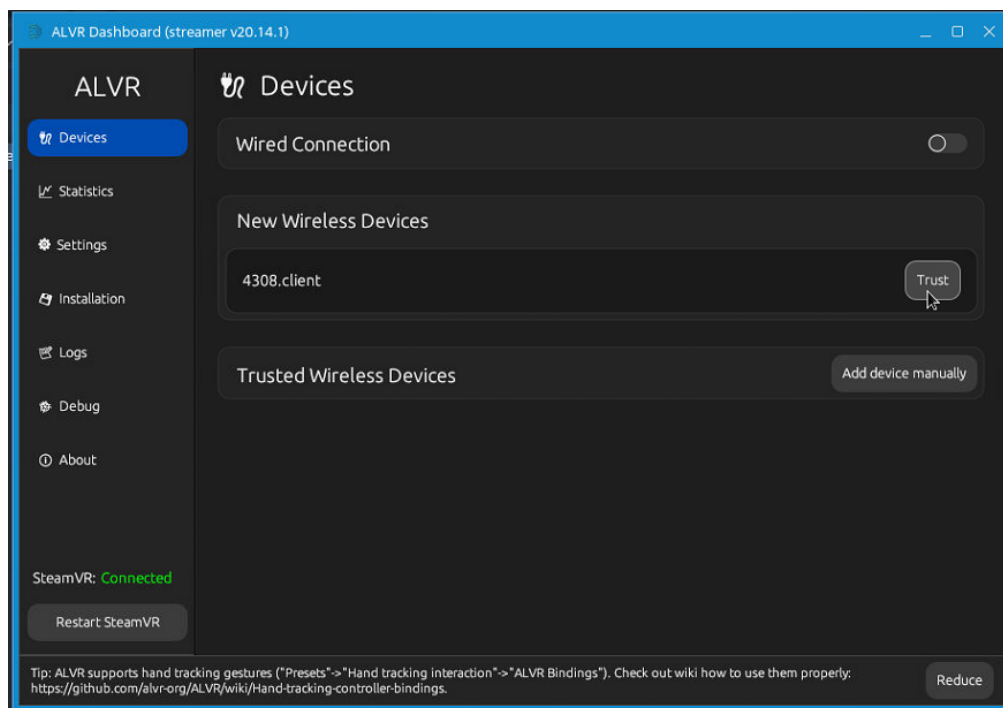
ALVR Dashboard (streamer v20.14.1)

ALVR

Devices

Statistics

Settings

Installation

Logs

Debug

About

SteamVR: Connected

Restart SteamVR

Devices

Wired Connection

New Wireless Devices

4308.client

Trust

Trusted Wireless Devices

Add device manually

Tip: ALVR supports hand tracking gestures ("Presets"->"Hand tracking interaction"->"ALVR Bindings"). Check out wiki how to use them properly: https://github.com/alvr-org/ALVR/wiki/Hand-tracking-controller-bindings.

Reduce